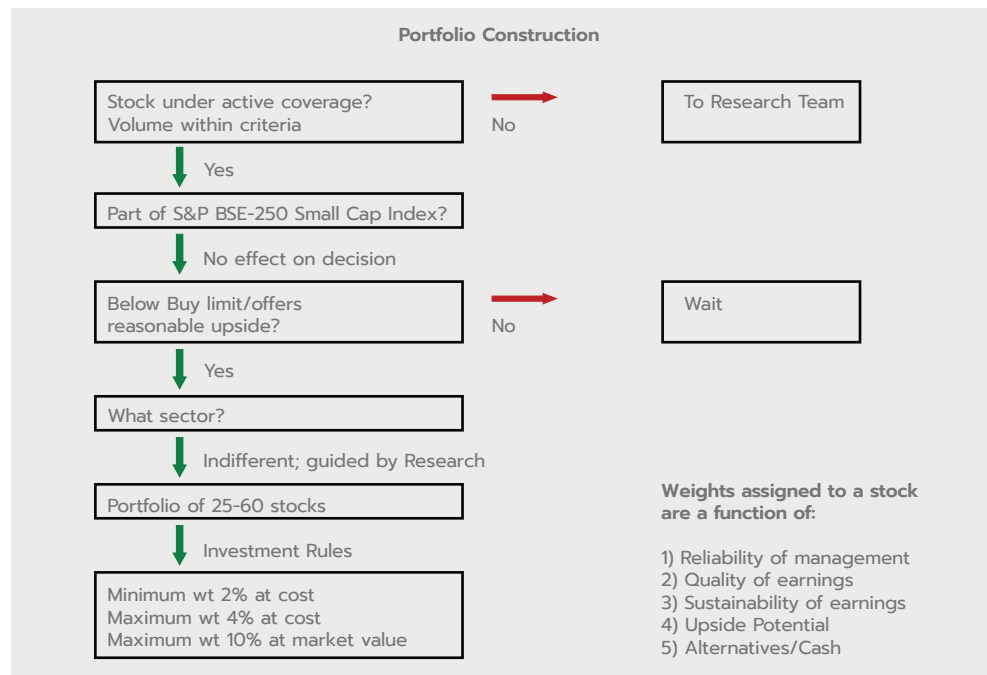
Portfolio Construction

Stock under active coverage?
Volume within criteria

No

To Research Team

Yes

Part of S&P BSE-250 Small Cap Index?

No effect on decision

Below Buy limit/offers reasonable upside?

No

Wait

Yes

What sector?

Indifferent; guided by Research

Portfolio of 25-60 stocks

Investment Rules

Minimum wt 2% at cost
Maximum wt 4% at cost
Maximum wt 10% at market value

Weights assigned to a stock are a function of:

1) Reliability of management
2) Quality of earnings
3) Sustainability of earnings
4) Upside Potential
5) Alternatives/Cash